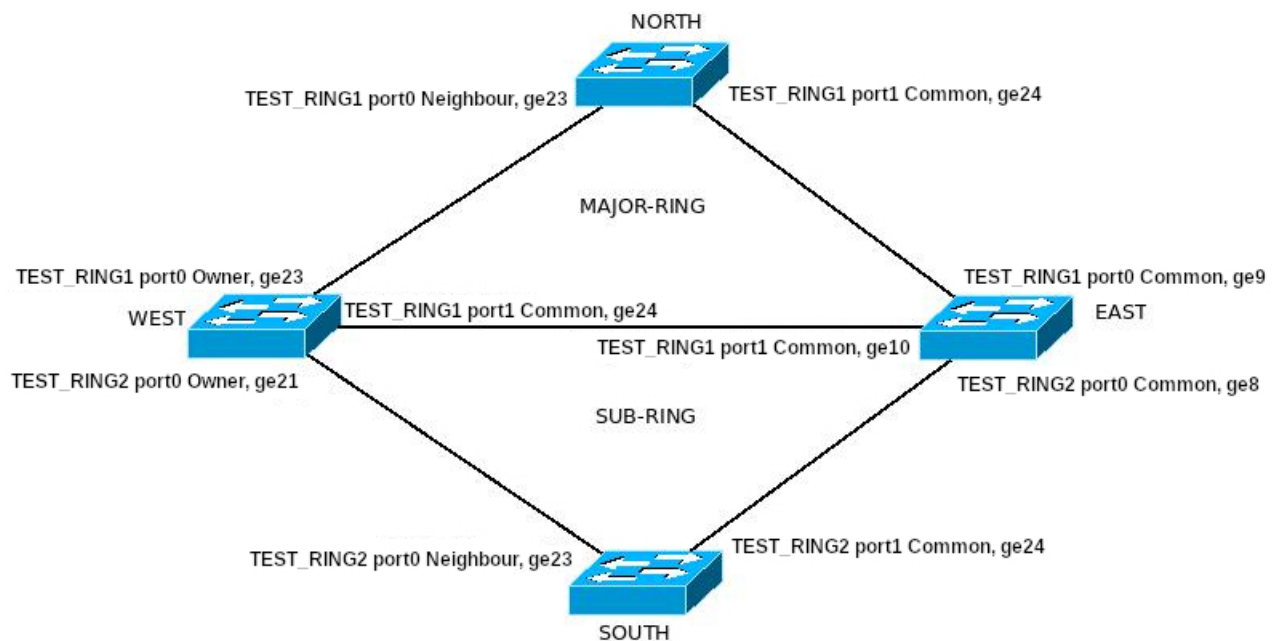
NORTH

TEST_RING1 port0 Neighbour, ge23

TEST_RING1 port1 Common, ge24

MAJOR-RING

TEST_RING1 port0 Owner, ge23

TEST_RING1 port0 Common, ge9

WEST

TEST_RING1 port1 Common, ge24

EAST

TEST_RING1 port1 Common, ge10

TEST_RING2 port0 Owner, ge21

TEST_RING2 port0 Common, ge8

SUB-RING

TEST_RING2 port0 Neighbour, ge23

TEST_RING2 port1 Common, ge24

SOUTH